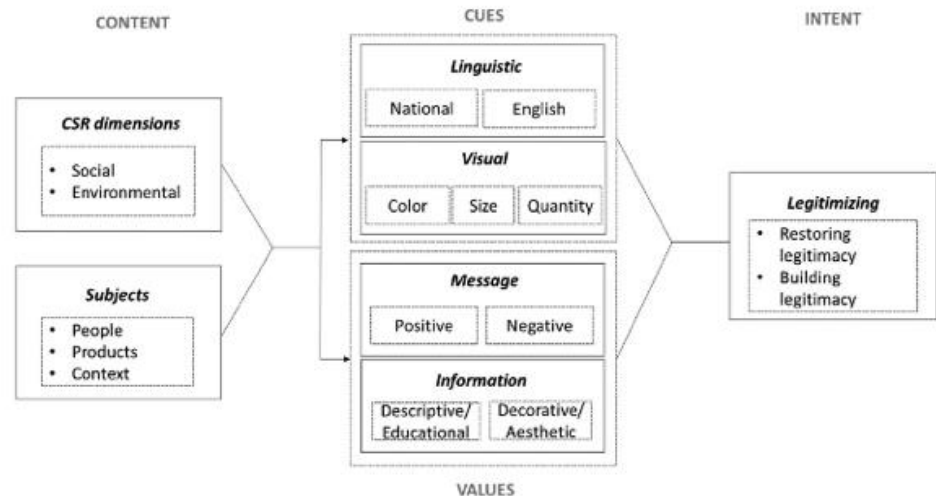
CONTENT

CUES

INTENT

*CSR dimensions*

- Social
- Environmental

*Subjects*

- People
- Products
- Context

*Linguistic*

National

English

*Visual*

Color

Size

Quantity

*Message*

Positive

Negative

*Information*

Descriptive/ Educational

Decorative/ Aesthetic

VALUES

*Legitimizing*

- Restoring legitimacy
- Building legitimacy